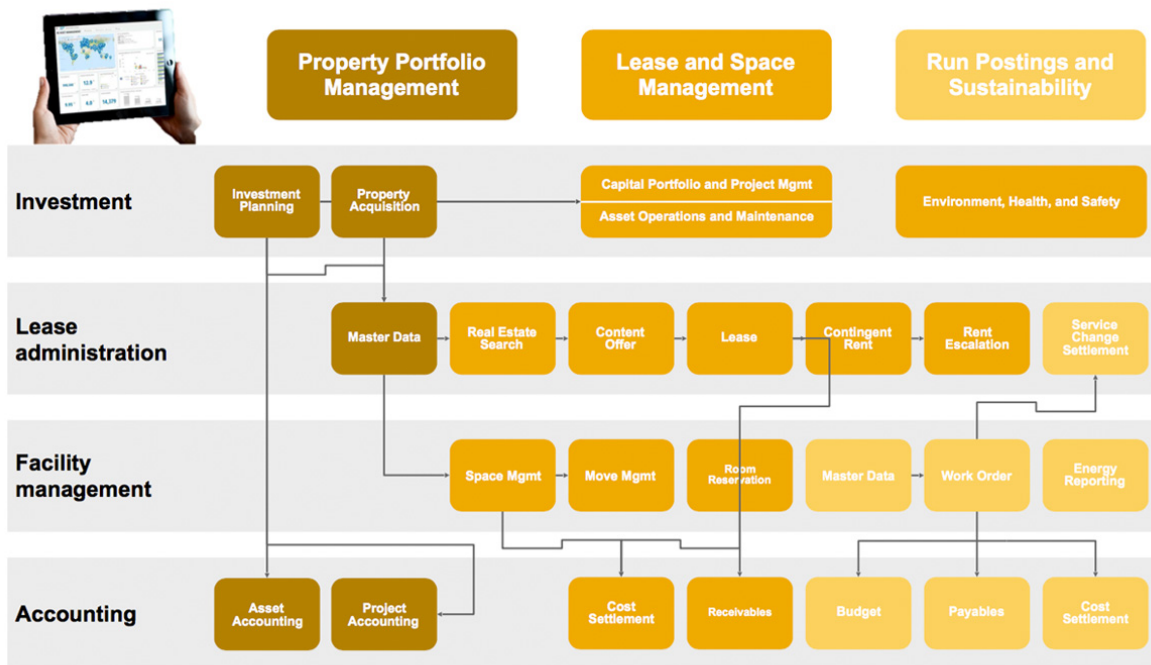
Property Portfolio Management

Lease and Space Management

Run Postings and Sustainability

Investment

Investment Planning

Property Acquisition

Capital Portfolio and Project Mgmt

Asset Operations and Maintenance

Environment, Health, and Safety

Lease administration

Master Data

Real Estate Search

Content Offer

Lease

Contingent Rent

Rent Escalation

Service Change Settlement

Facility management

Space Mgmt

Move Mgmt

Room Reservation

Master Data

Work Order

Energy Reporting

Accounting

Asset Accounting

Project Accounting

Cost Settlement

Receivables

Budget

Payables

Cost Settlement